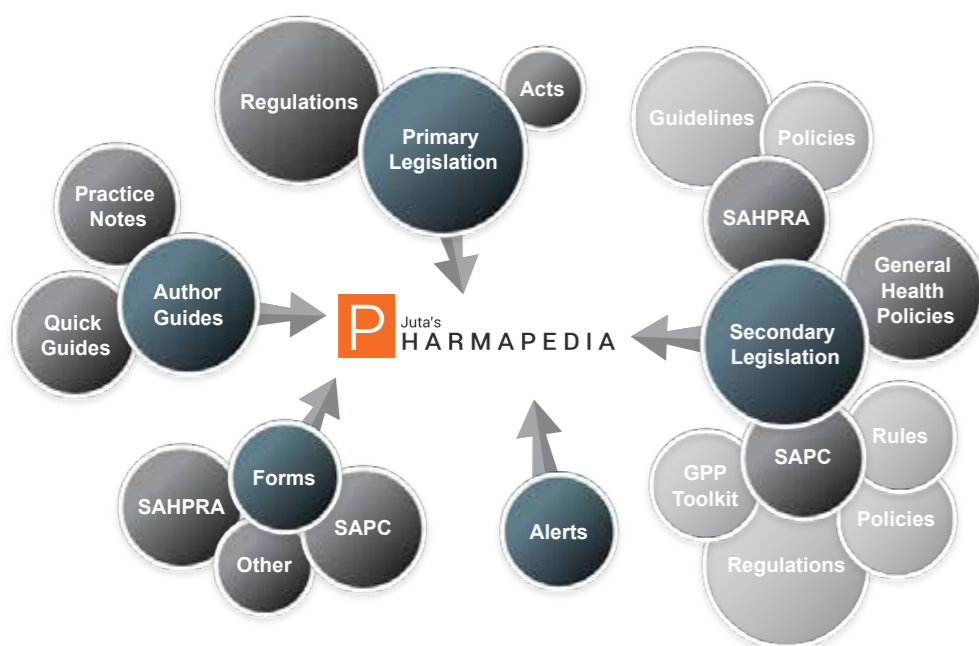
Regulations

Acts

Primary Legislation

Guidelines

Policies

SAHPRA

Practice Notes

Author Guides

Quick Guides

P Juta's HARMAPEDIA

General Health Policies

Secondary Legislation

Rules

SAPC

GPP Toolkit

Policies

Regulations

Forms

SAHPRA

SAPC

Other

Alerts